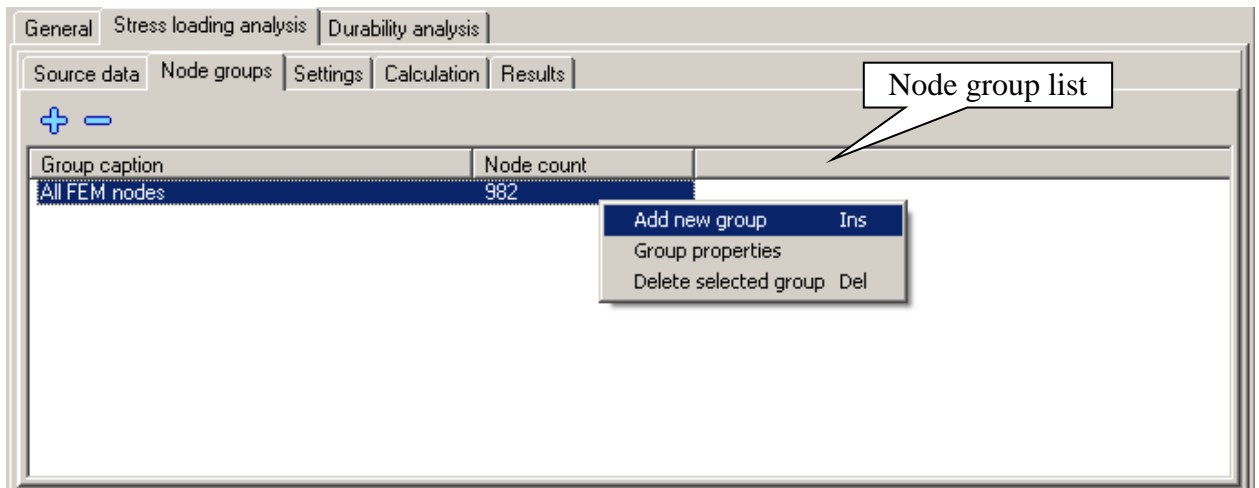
General | Stress loading analysis | Durability analysis

Source data | Node groups | Settings | Calculation | Results

Node group list

| Group caption | Node count |
|---|---|
| All FEM nodes | 982 |

Add new group Ins
Group properties
Delete selected group Del